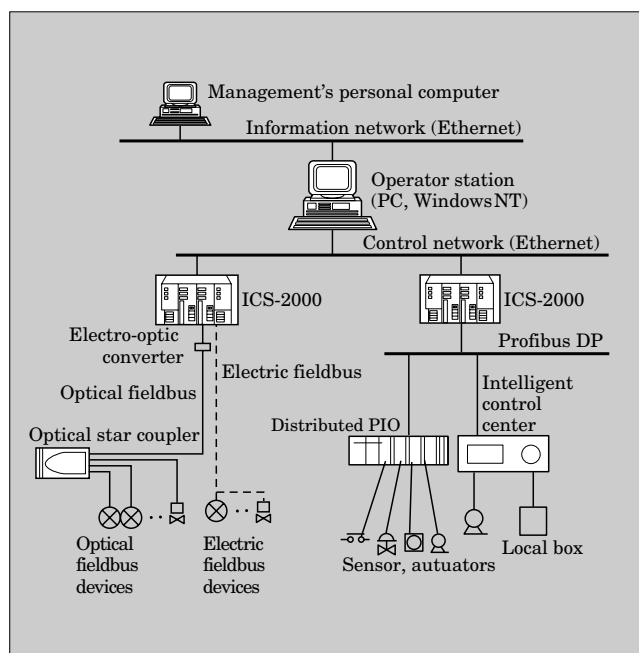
Management's personal computer

Information network (Ethernet)

Operator station (PC, WindowsNT)

Control network (Ethernet)

ICS-2000

ICS-2000

Electro-optic converter

Profibus DP

Electric fieldbus

Optical fieldbus

Intelligent control center

Distributed PIO

Optical star coupler

Optical fieldbus devices

Electric fieldbus devices

Sensor, autuators

Local box